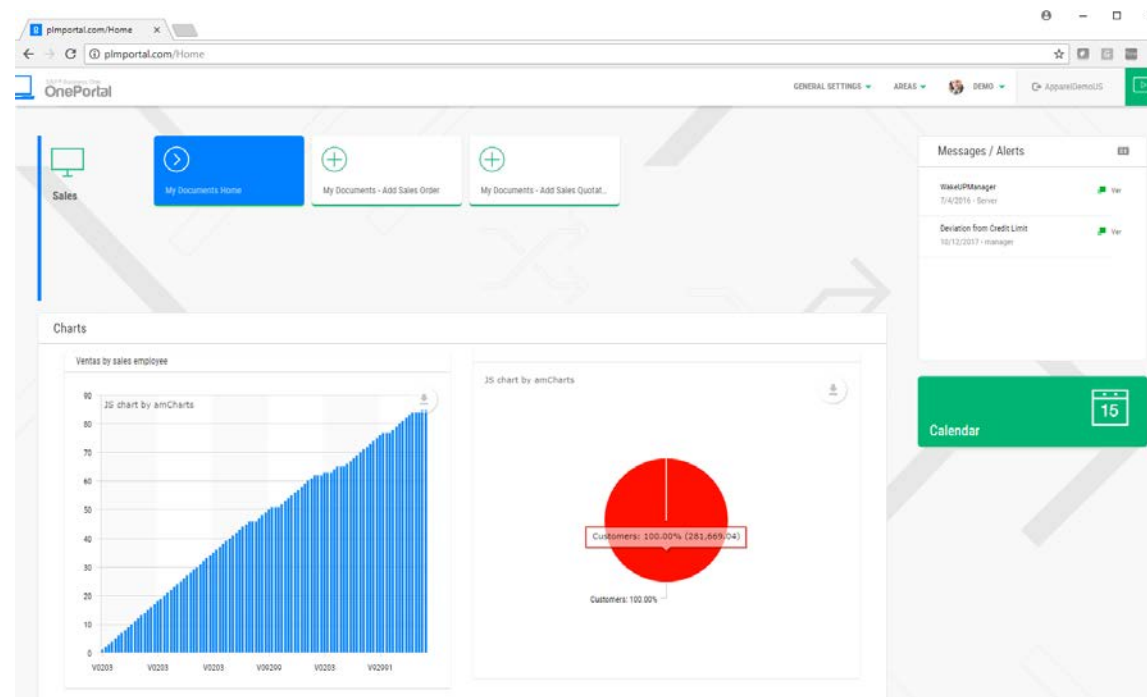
plmportal.com/Home ×

plmportal.com/Home

SAP Business One
OnePortal

GENERAL SETTINGS ▾ AREAS ▾ DEMO ▾ ApparelDemoUS

Sales

My Documents Home

My Documents - Add Sales Order

My Documents - Add Sales Quotat...

Messages / Alerts

WakeUPManager
7/4/2016 · Server
Ver

Deviation from Credit Limit
10/12/2017 · manager
Ver

Charts

Ventas by sales employee

JS chart by amCharts

90
80
70
60
50
40
30
20
10
0

V0203 V0203 V0203 V09209 V0203 V02901

JS chart by amCharts

Customers: 100.00% (281,669.04)

Customers: 100.00%

Calendar

15